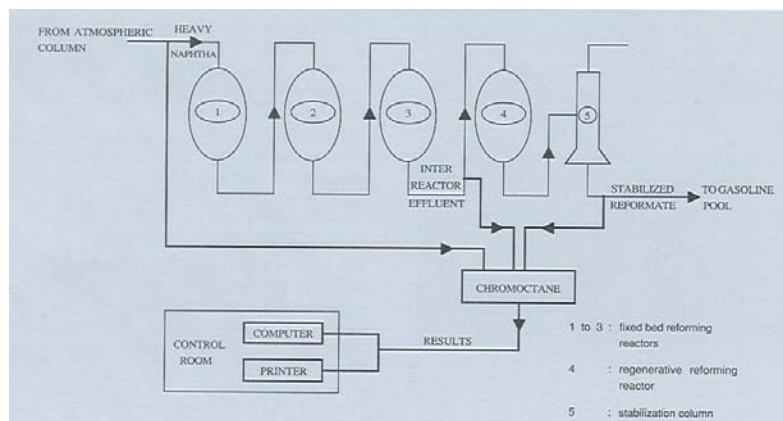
FROM ATMOSPHERIC COLUMN

HEAVY NAPHTHA

1

2

3

4

5

INTER REACTOR EFFLUENT

STABILIZED REFORMATE

TO GASOLINE POOL

CHROMOCTANE

CONTROL ROOM

COMPUTER

PRINTER

RESULTS

1 to 3 : fixed bed reforming reactors

4 : regenerative reforming reactor

5 : stabilization column